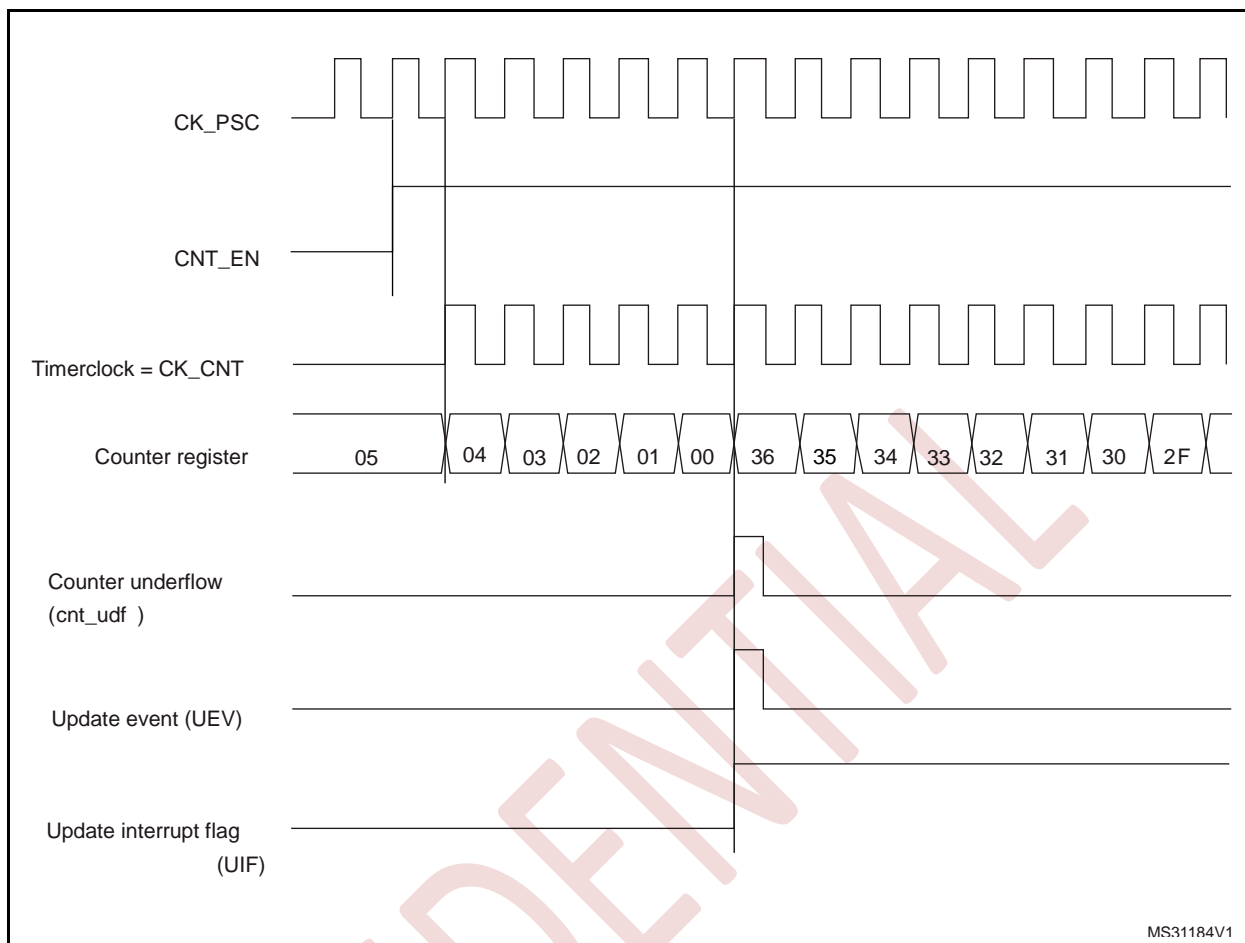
CK_PSC

CNT_EN

Timerclock = CK_CNT

Counter register

05 04 03 02 01 00 36 35 34 33 32 31 30 2F

Counter underflow (cnt_udf )

Update event (UEV)

Update interrupt flag (UIF)

CONFIDENTIAL

MS31184V1